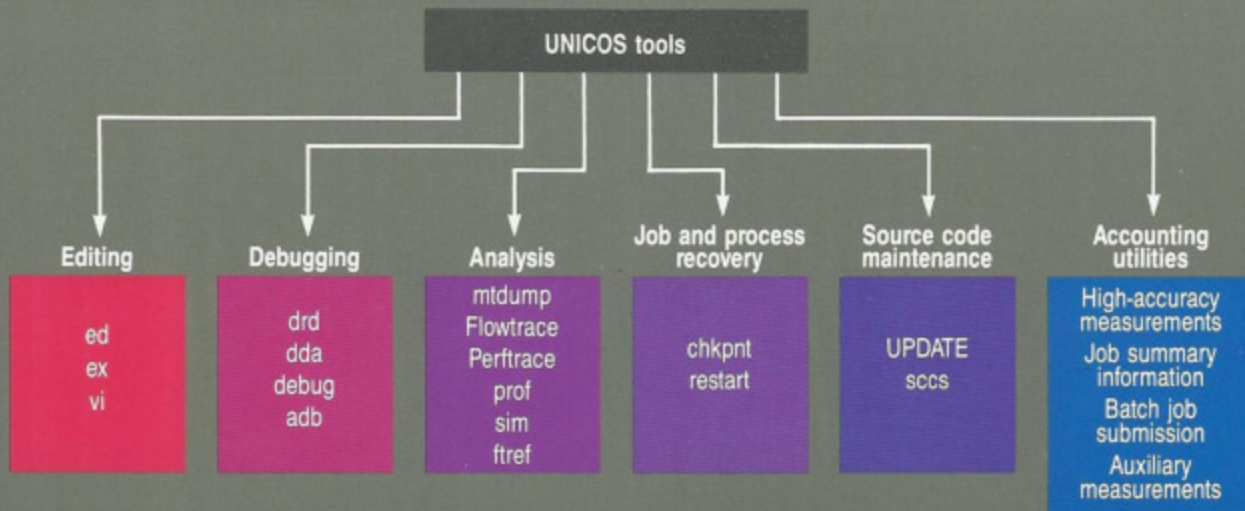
UNICOS tools

Editing
ed
ex
vi

Debugging
drd
dda
debug
adb

Analysis
mtdump
Flowtrace
Perftrace
prof
sim
ftref

Job and process recovery
chkpnt
restart

Source code maintenance
UPDATE
sccs

Accounting utilities
High-accuracy measurements
Job summary information
Batch job submission
Auxiliary measurements